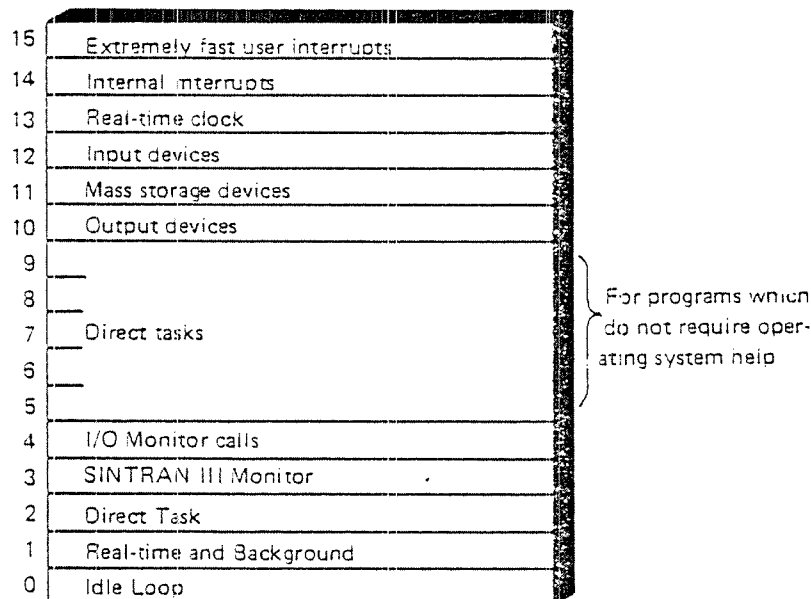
15 Extremely fast user interrupts
14 Internal interrupts
13 Real-time clock
12 Input devices
11 Mass storage devices
10 Output devices
9
8
7 Direct tasks
6
5
4 I/O Monitor calls
3 SINTRAN III Monitor
2 Direct Task
1 Real-time and Background
0 Idle Loop

For programs which do not require operating system help